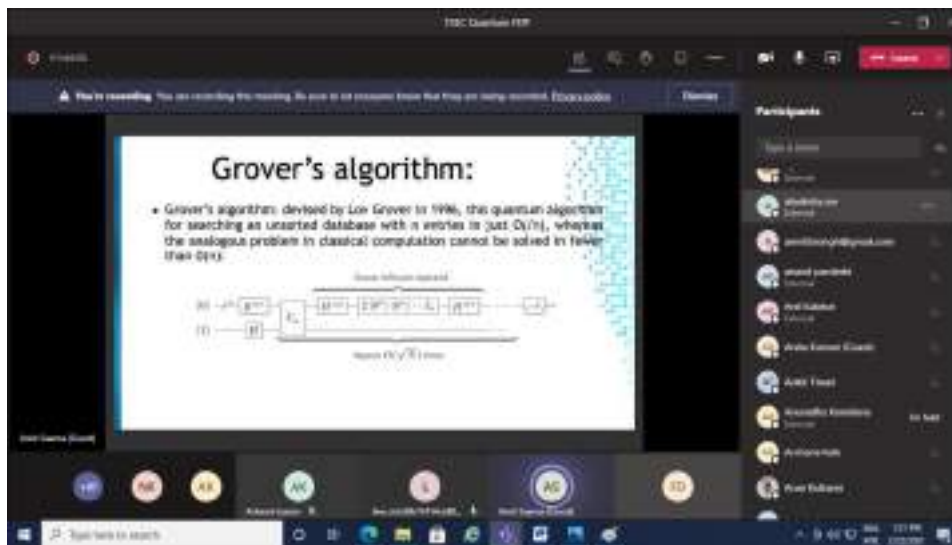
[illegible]

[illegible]

You're recording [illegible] Privacy policy

Dismiss

Participants

Grover's algorithm:

• Grover's algorithm: devised by Lov Grover in 1996, this quantum algorithm for searching an unsorted database with n entries in just $O(\sqrt{n})$, whereas the analogous problem in classical computation cannot be solved in fewer than $O(n)$.

Grover diffusion operator

$|0\rangle$ $H^{\otimes n}$ $U_\omega$ $H^{\otimes n}$ $2|0^n\rangle\langle 0^n| - I_n$ $H^{\otimes n}$

$|1\rangle$ $H$

Repeat $O(\sqrt{N})$ times

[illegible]

Participants list: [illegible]

HP NK AK AK S AG SD

Type here to search